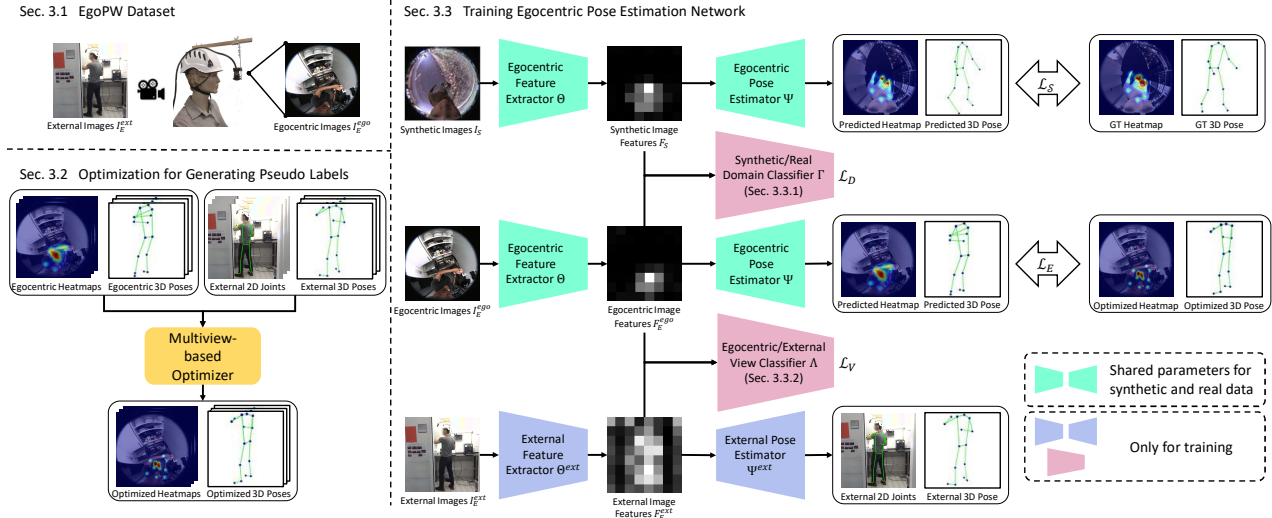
Sec. 3.1 EgoPW Dataset

External Images $I_E^{ext}$

Egocentric Images $I_E^{ego}$

Sec. 3.2 Optimization for Generating Pseudo Labels

Egocentric Heatmaps

Egocentric 3D Poses

External 2D Joints

External 3D Poses

Multiview-based Optimizer

Optimized Heatmaps

Optimized 3D Poses

Sec. 3.3 Training Egocentric Pose Estimation Network

Synthetic Images $I_S$

Egocentric Feature Extractor $\Theta$

Synthetic Image Features $F_S$

Egocentric Pose Estimator $\Psi$

Predicted Heatmap

Predicted 3D Pose

$\mathcal{L}_S$

GT Heatmap

GT 3D Pose

Synthetic/Real Domain Classifier $\Gamma$ (Sec. 3.3.1)

$\mathcal{L}_D$

Egocentric Images $I_E^{ego}$

Egocentric Feature Extractor $\Theta$

Egocentric Image Features $F_E^{ego}$

Egocentric Pose Estimator $\Psi$

Predicted Heatmap

Predicted 3D Pose

$\mathcal{L}_E$

Optimized Heatmap

Optimized 3D Pose

Egocentric/External View Classifier $\Lambda$ (Sec. 3.3.2)

$\mathcal{L}_V$

Shared parameters for synthetic and real data

External Images $I_E^{ext}$

External Feature Extractor $\Theta^{ext}$

External Image Features $F_E^{ext}$

External Pose Estimator $\Psi^{ext}$

External 2D Joints

External 3D Pose

Only for training